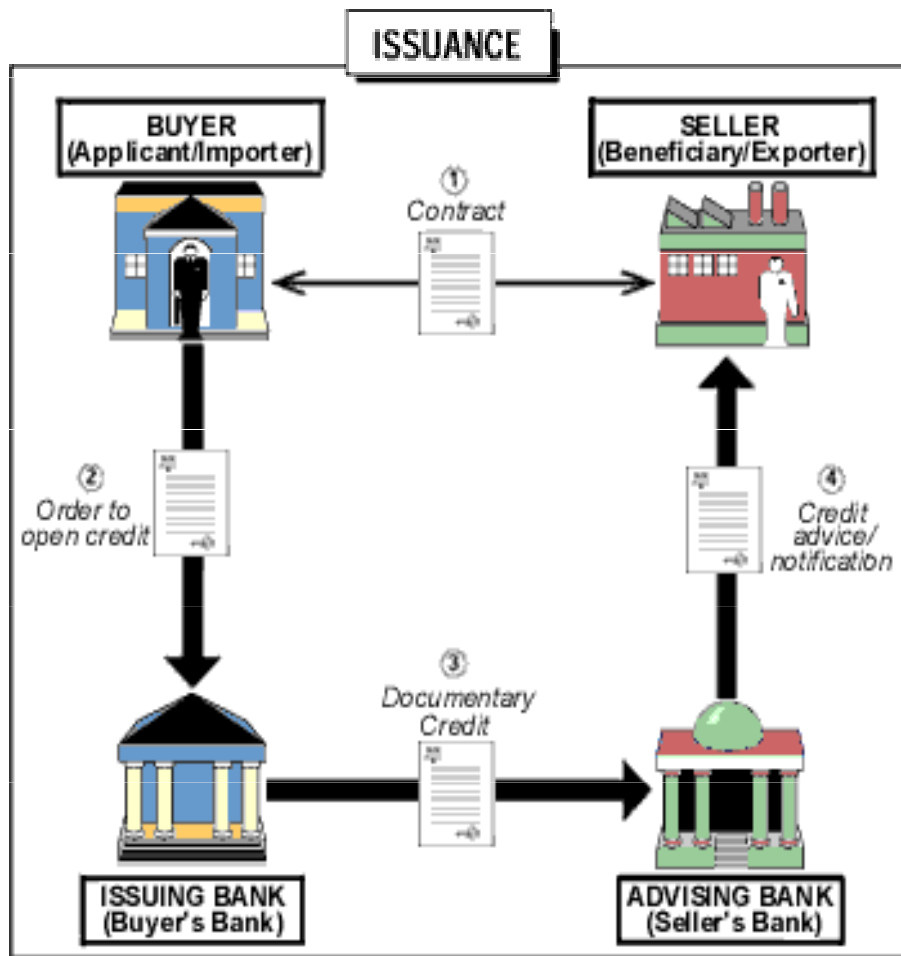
ISSUANCE

BUYER
(Applicant/Importer)

SELLER
(Beneficiary/Exporter)

1
Contract

2
Order to open credit

4
Credit advice/ notification

3
Documentary Credit

ISSUING BANK
(Buyer's Bank)

ADVISING BANK
(Seller's Bank)